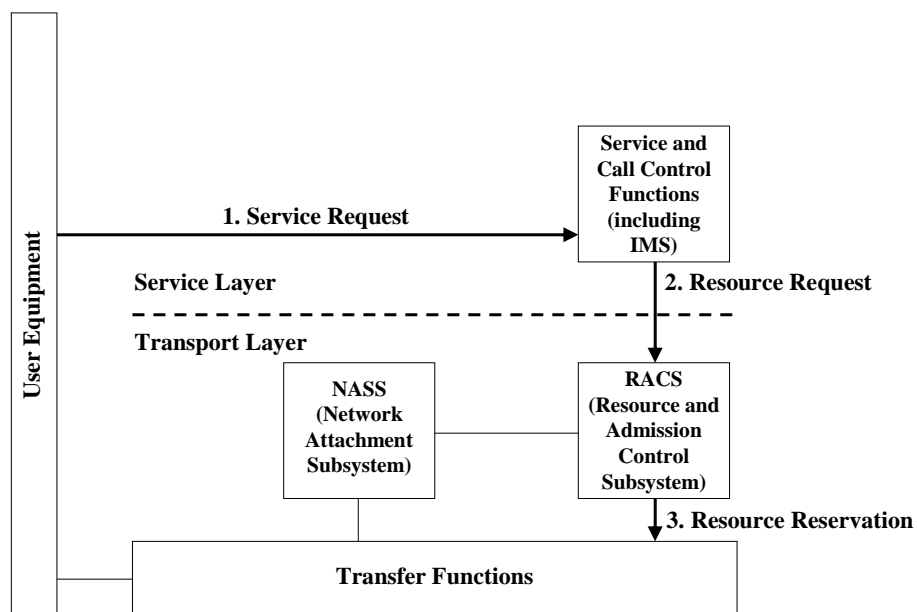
User Equipment

Service and Call Control Functions (including IMS)

1. Service Request

Service Layer

2. Resource Request

Transport Layer

NASS (Network Attachment Subsystem)

RACS (Resource and Admission Control Subsystem)

3. Resource Reservation

Transfer Functions